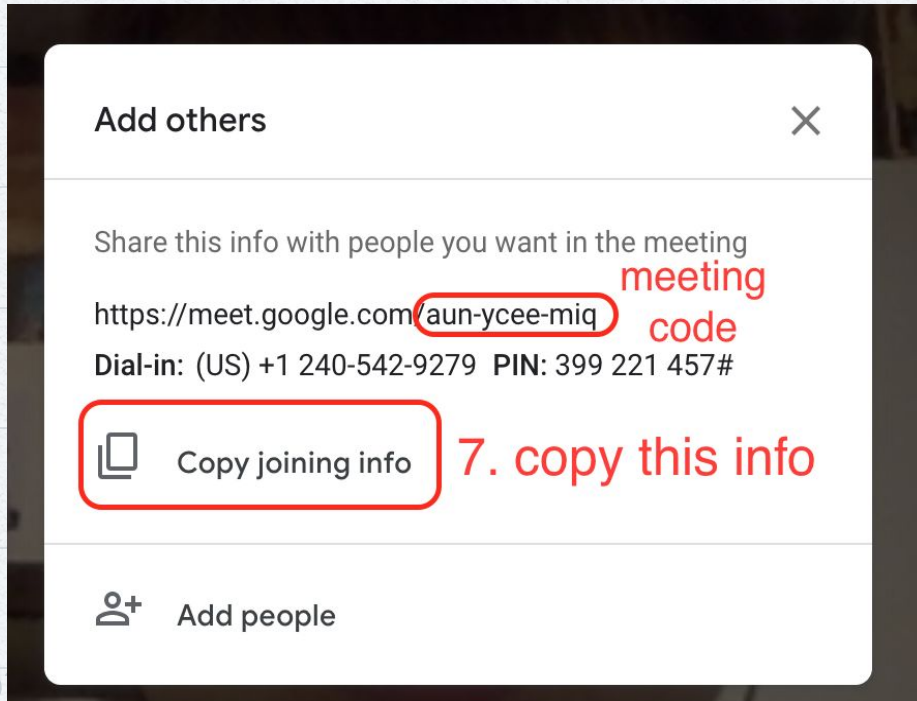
Add others

Share this info with people you want in the meeting

https://meet.google.com/aun-ycee-miq meeting code

Dial-in: (US) +1 240-542-9279 PIN: 399 221 457#

Copy joining info 7. copy this info

Add people